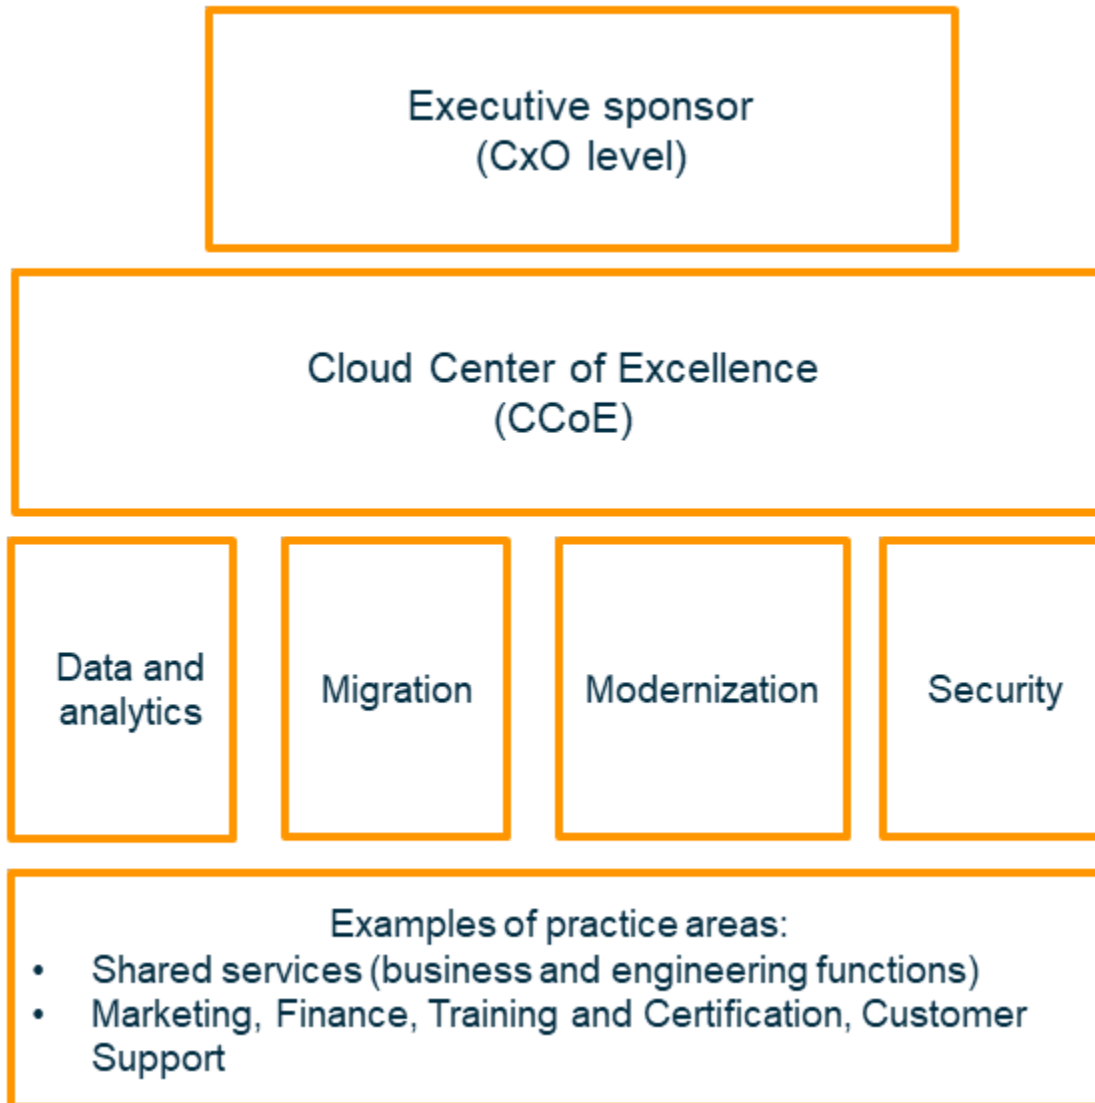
Executive sponsor
(CxO level)

Cloud Center of Excellence
(CCoE)

Data and analytics

Migration

Modernization

Security

Examples of practice areas:
• Shared services (business and engineering functions)
• Marketing, Finance, Training and Certification, Customer Support